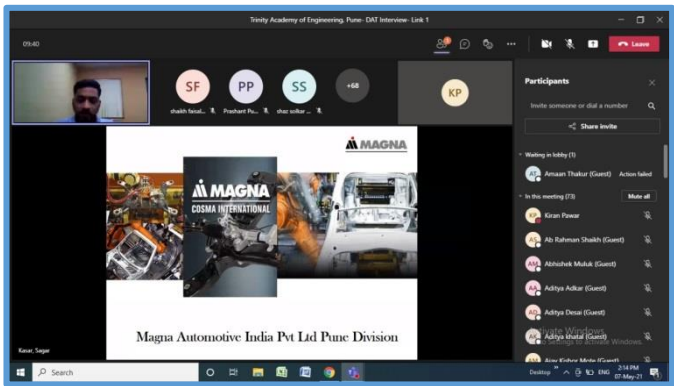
Trinity Academy of Engineering, Pune- DAT Interview- Link 1

09:40

Leave

SF
shaikh faisal...

PP
Prashant Pu...

SS
shaz solkar ...

+68

KP

Kasar, Sagar

MAGNA

MAGNA
COSMA INTERNATIONAL

Magna Automotive India Pvt Ltd Pune Division

Participants

Invite someone or dial a number

Share invite

Waiting in lobby (1)

AT Amaan Thakur (Guest) Action failed

In this meeting (73) Mute all

KP Kiran Pawar

AR Ab Rahman Shaikh (Guest)

AM Abhishek Muluk (Guest)

AA Aditya Adkar (Guest)

AD Aditya Desai (Guest)

AK Aditya khatal (Guest)

Ajay Kishor Mote (Guest)

Activate Windows
Go to Settings to activate Windows.

Search

Desktop

ENG

2:14 PM
07-May-21